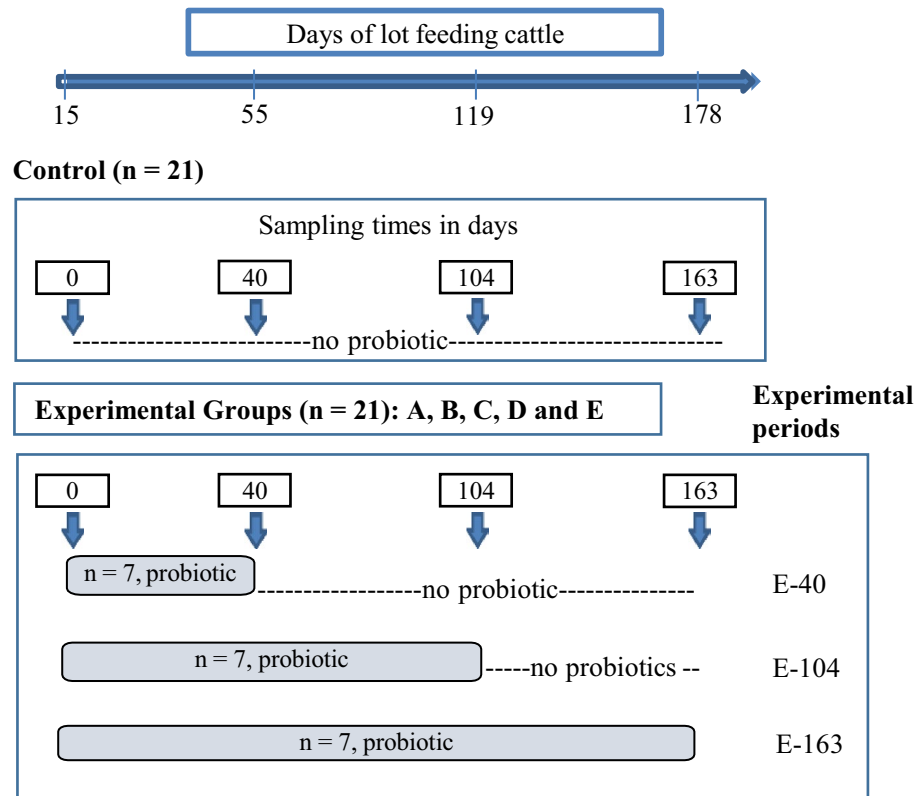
Days of lot feeding cattle

15 55 119 178

Control (n = 21)

Sampling times in days

0 40 104 163

--------------------------no probiotic------------------------------

Experimental Groups (n = 21): A, B, C, D and E

Experimental periods

0 40 104 163

n = 7, probiotic ------------------no probiotic--------------- E-40

n = 7, probiotic -----no probiotics -- E-104

n = 7, probiotic E-163